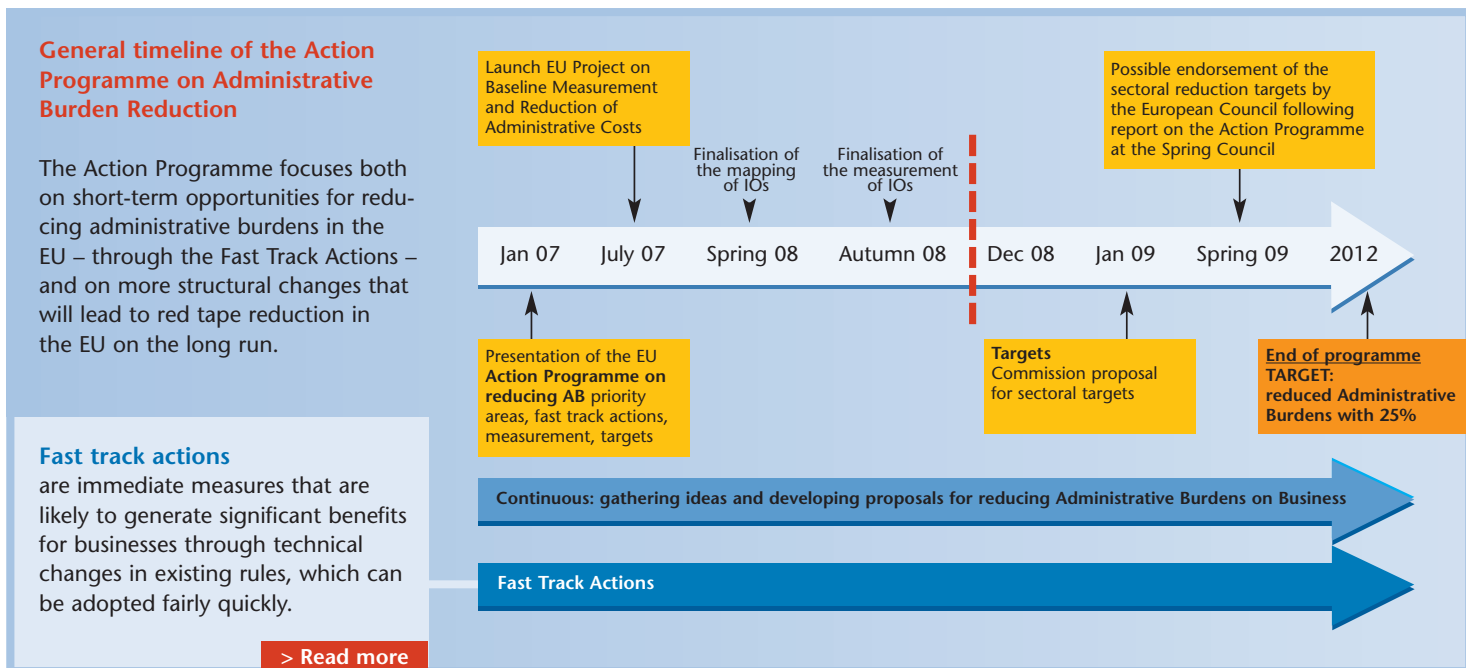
General timeline of the Action Programme on Administrative Burden Reduction

The Action Programme focuses both on short-term opportunities for reducing administrative burdens in the EU – through the Fast Track Actions – and on more structural changes that will lead to red tape reduction in the EU on the long run.

Fast track actions
are immediate measures that are likely to generate significant benefits for businesses through technical changes in existing rules, which can be adopted fairly quickly.

> Read more

Launch EU Project on Baseline Measurement and Reduction of Administrative Costs

Finalisation of the mapping of IOs

Finalisation of the measurement of IOs

Possible endorsement of the sectoral reduction targets by the European Council following report on the Action Programme at the Spring Council

Jan 07
July 07
Spring 08
Autumn 08
Dec 08
Jan 09
Spring 09
2012

Presentation of the EU **Action Programme on reducing AB** priority areas, fast track actions, measurement, targets

**Targets**
Commission proposal for sectoral targets

**End of programme**
**TARGET:**
**reduced Administrative Burdens with 25%**

Continuous: gathering ideas and developing proposals for reducing Administrative Burdens on Business

Fast Track Actions